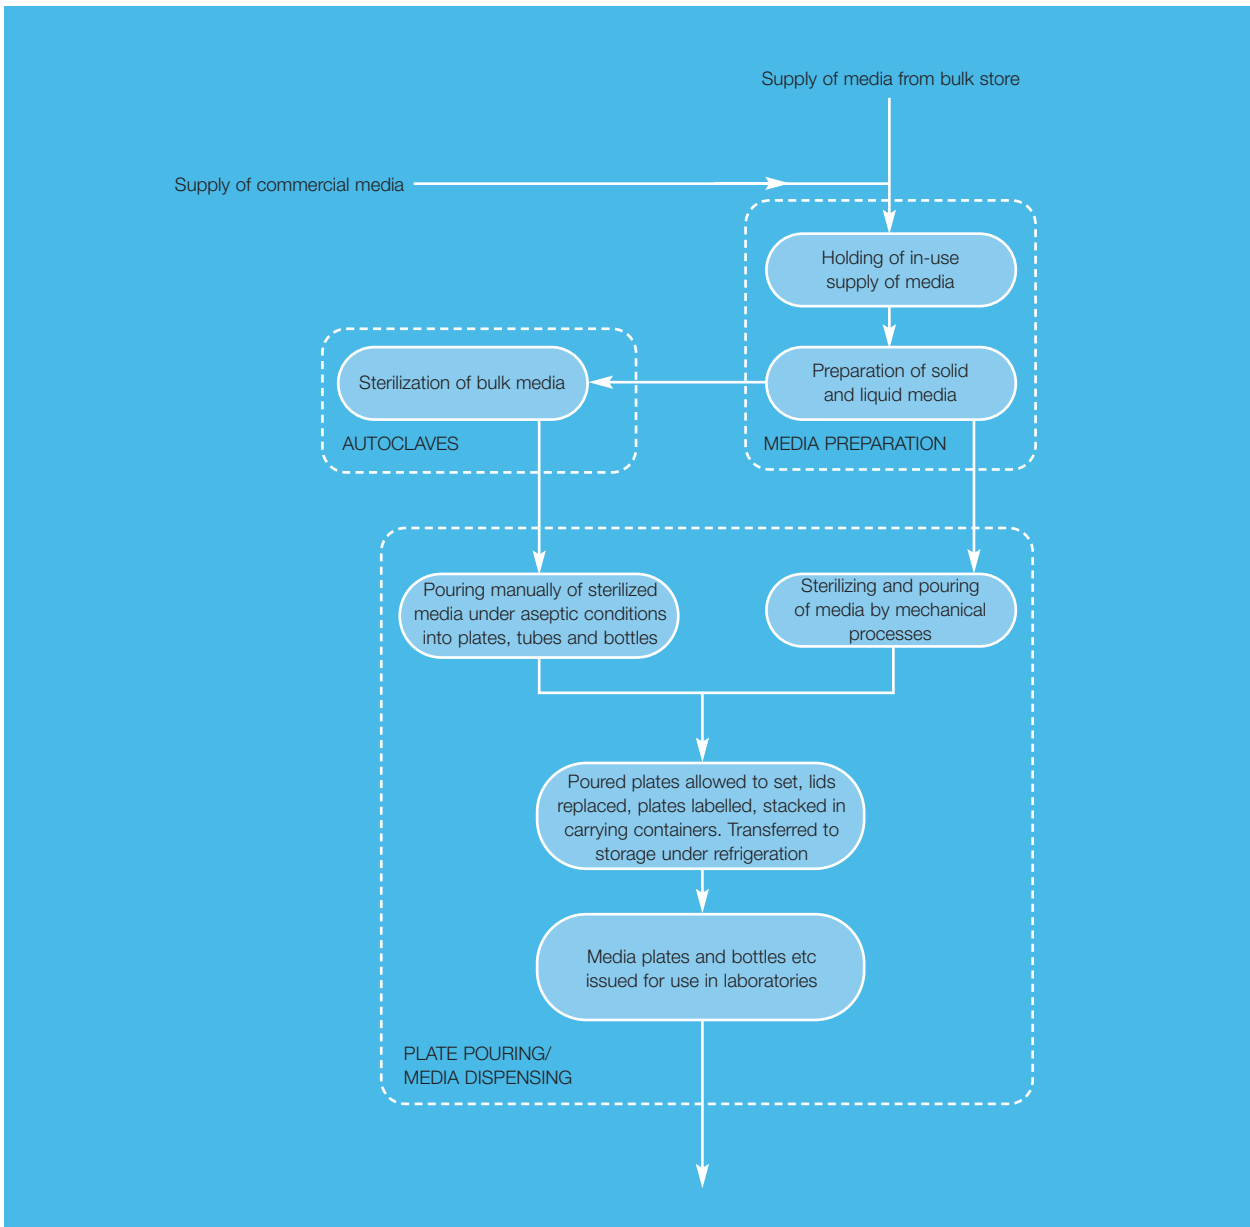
Supply of media from bulk store

Supply of commercial media

Holding of in-use supply of media

Preparation of solid and liquid media

MEDIA PREPARATION

Sterilization of bulk media

AUTOCLAVES

Pouring manually of sterilized media under aseptic conditions into plates, tubes and bottles

Sterilizing and pouring of media by mechanical processes

Poured plates allowed to set, lids replaced, plates labelled, stacked in carrying containers. Transferred to storage under refrigeration

Media plates and bottles etc issued for use in laboratories

PLATE POURING/ MEDIA DISPENSING